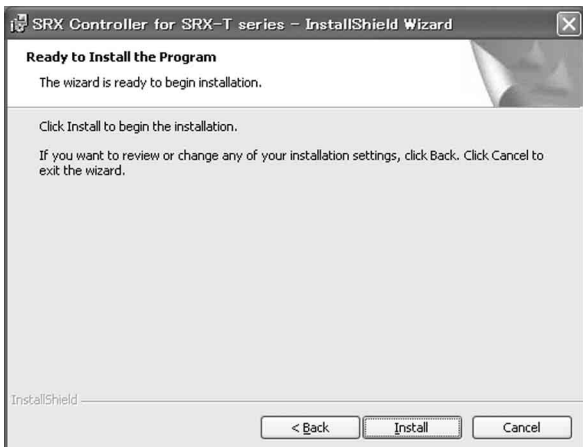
SRX Controller for SRX-T series - InstallShield Wizard

Ready to Install the Program

The wizard is ready to begin installation.

Click Install to begin the installation.

If you want to review or change any of your installation settings, click Back. Click Cancel to exit the wizard.

InstallShield

< Back

Install

Cancel